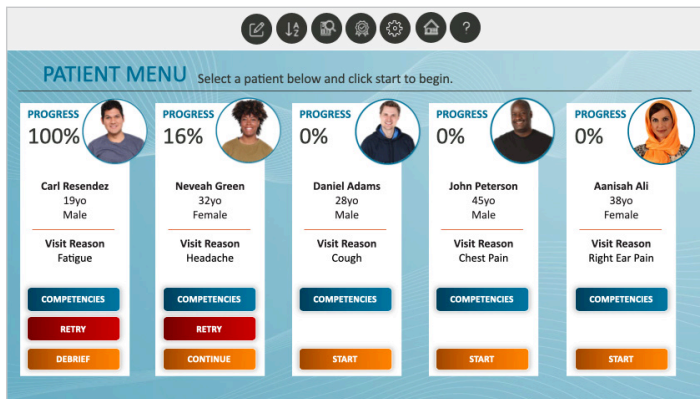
PATIENT MENU Select a patient below and click start to begin.

PROGRESS
100%
Carl Resendez
19yo
Male
Visit Reason
Fatigue
COMPETENCIES
RETRY
DEBRIEF

PROGRESS
16%
Neveah Green
32yo
Female
Visit Reason
Headache
COMPETENCIES
RETRY
CONTINUE

PROGRESS
0%
Daniel Adams
28yo
Male
Visit Reason
Cough
COMPETENCIES
START

PROGRESS
0%
John Peterson
45yo
Male
Visit Reason
Chest Pain
COMPETENCIES
START

PROGRESS
0%
Aanisah Ali
38yo
Female
Visit Reason
Right Ear Pain
COMPETENCIES
START